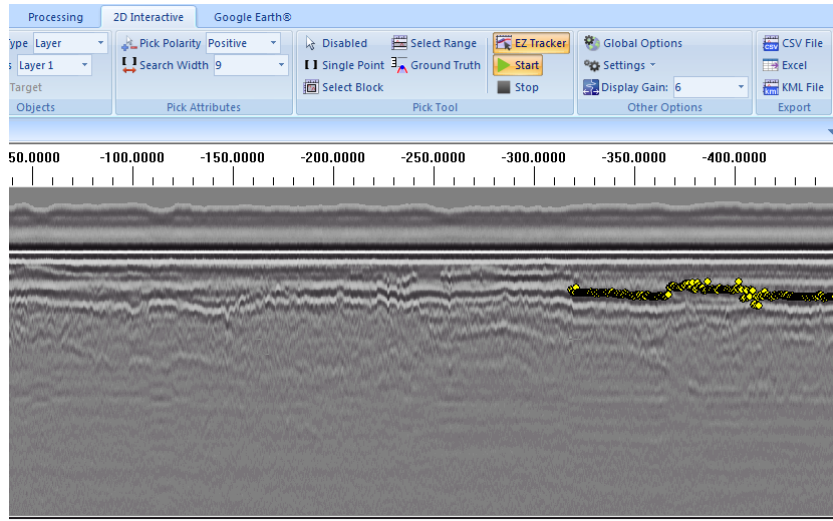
Processing | 2D Interactive | Google Earth®

ype Layer
s Layer 1
Target
Objects

Pick Polarity Positive
Search Width 9
Pick Attributes

Disabled
Single Point
Select Block
Select Range
Ground Truth
EZ Tracker
Start
Stop
Pick Tool

Global Options
Settings
Display Gain: 6
Other Options

CSV File
Excel
KML File
Export

50.0000 -100.0000 -150.0000 -200.0000 -250.0000 -300.0000 -350.0000 -400.0000